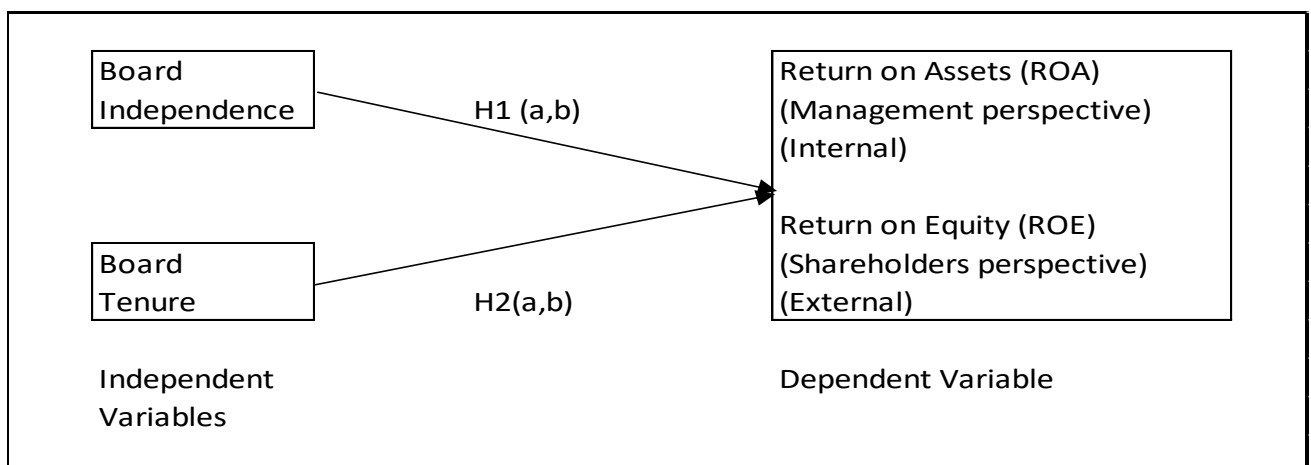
Board Independence

H1 (a,b)

Return on Assets (ROA) (Management perspective) (Internal)

Return on Equity (ROE) (Shareholders perspective) (External)

Board Tenure

H2(a,b)

Independent Variables

Dependent Variable